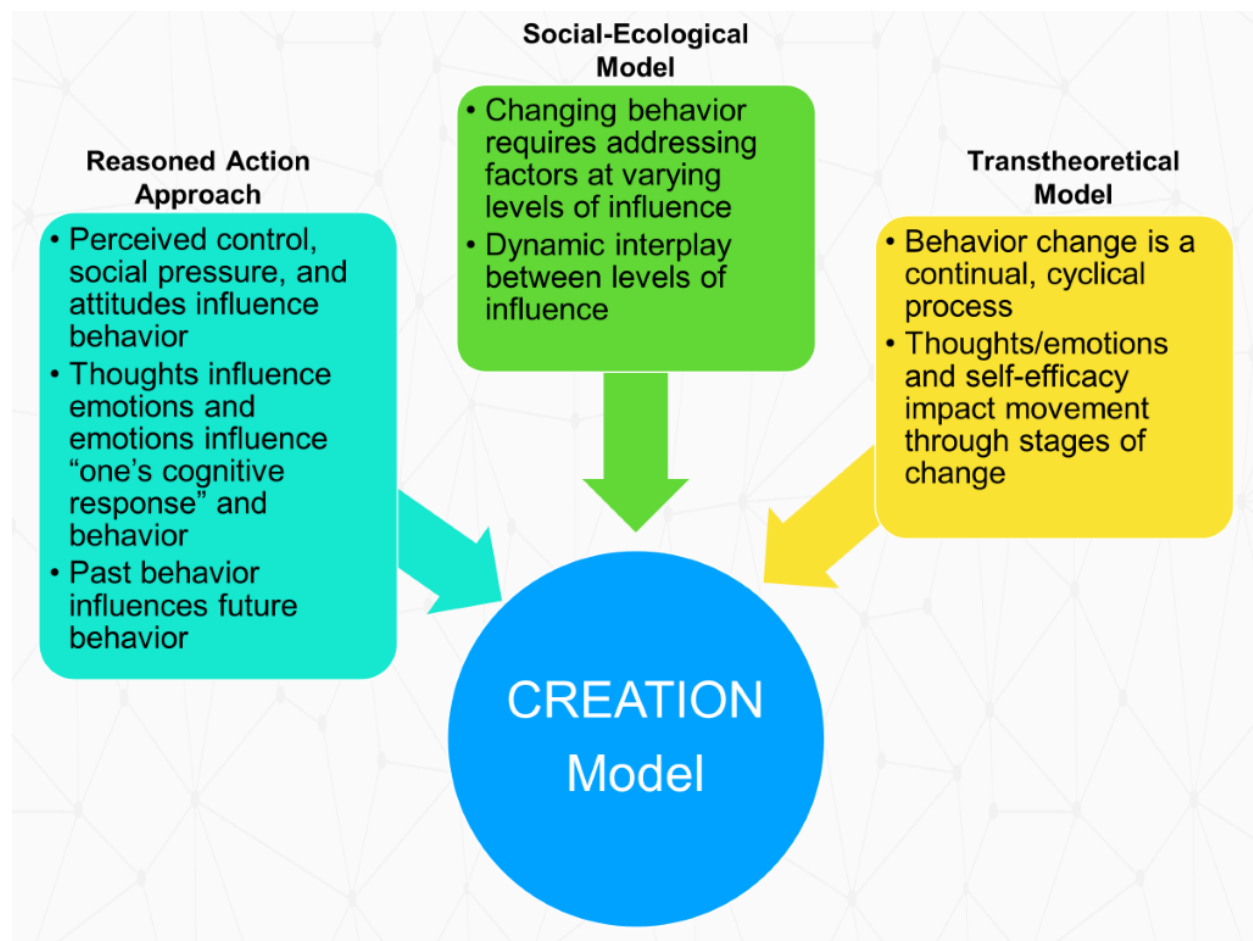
Social-Ecological Model

• Changing behavior requires addressing factors at varying levels of influence
• Dynamic interplay between levels of influence

Reasoned Action Approach

• Perceived control, social pressure, and attitudes influence behavior
• Thoughts influence emotions and emotions influence "one's cognitive response" and behavior
• Past behavior influences future behavior

Transtheoretical Model

• Behavior change is a continual, cyclical process
• Thoughts/emotions and self-efficacy impact movement through stages of change

CREATION Model